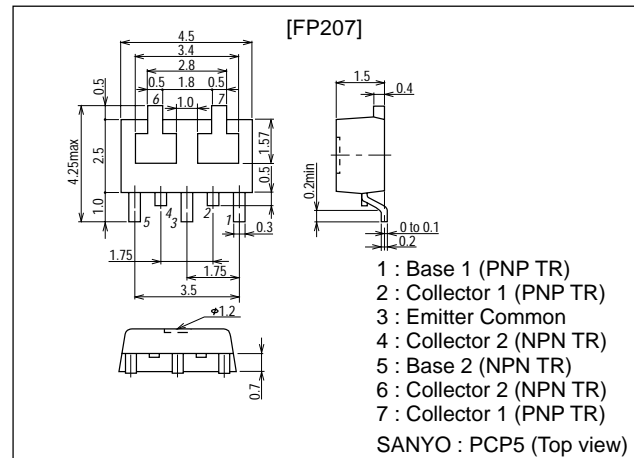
[FP207]

4.5
3.4
2.8
0.5 1.8 0.5
0.5
6 1.0 7
2.5
4.25max
1.57
0.5
1.0
5 4 3 2 1
0.3
1.75
1.75
3.5

1.5
0.4
0.2min
0 to 0.1
0.2

φ1.2
0.7

1 : Base 1 (PNP TR)
2 : Collector 1 (PNP TR)
3 : Emitter Common
4 : Collector 2 (NPN TR)
5 : Base 2 (NPN TR)
6 : Collector 2 (NPN TR)
7 : Collector 1 (PNP TR)
SANYO : PCP5 (Top view)